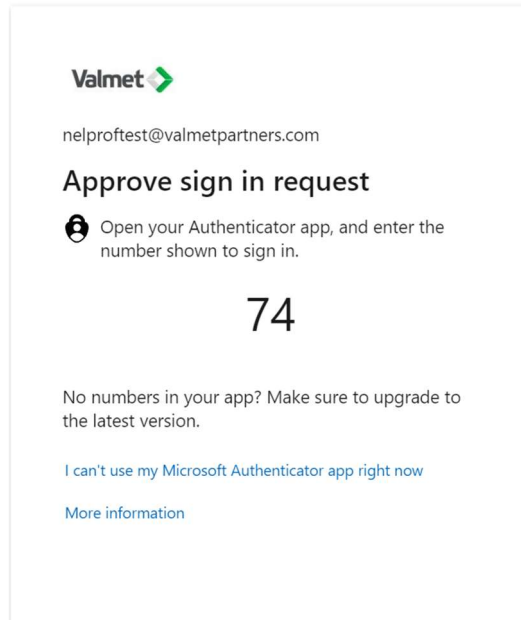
Valmet

nelproftest@valmetpartners.com

Approve sign in request

Open your Authenticator app, and enter the number shown to sign in.

74

No numbers in your app? Make sure to upgrade to the latest version.

I can't use my Microsoft Authenticator app right now

More information